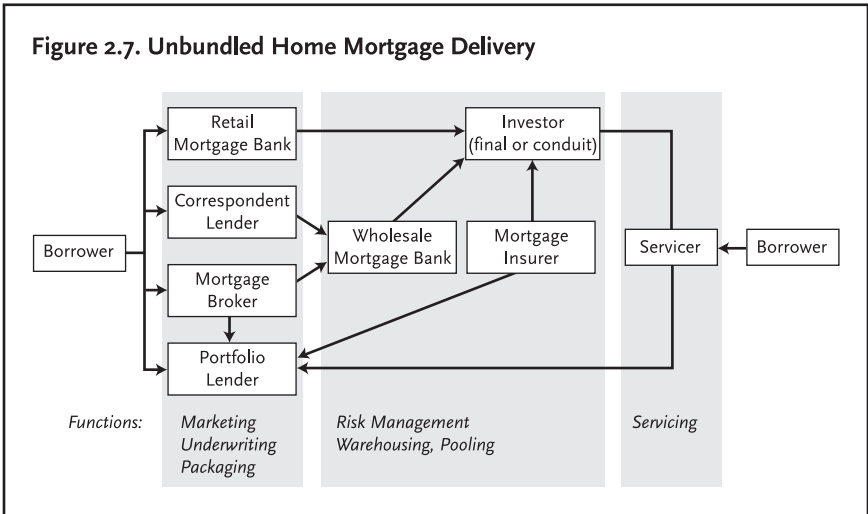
Figure 2.7. Unbundled Home Mortgage Delivery

Retail Mortgage Bank

Investor (final or conduit)

Correspondent Lender

Borrower

Wholesale Mortgage Bank

Mortgage Insurer

Servicer

Borrower

Mortgage Broker

Portfolio Lender

Functions:

Marketing
Underwriting
Packaging

Risk Management
Warehousing, Pooling

Servicing